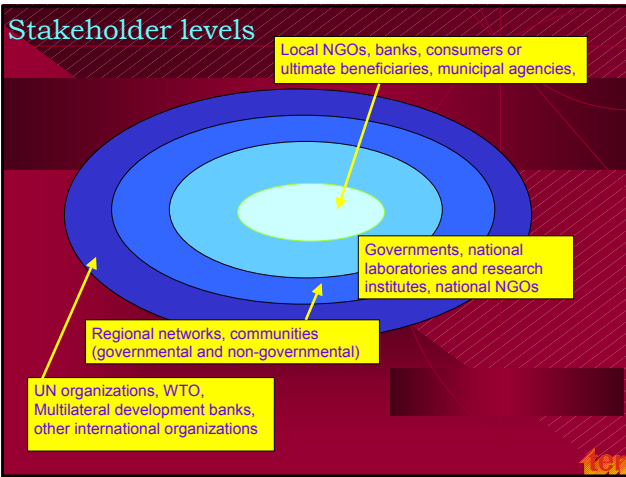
Stakeholder levels

Local NGOs, banks, consumers or ultimate beneficiaries, municipal agencies,

Governments, national laboratories and research institutes, national NGOs

Regional networks, communities (governmental and non-governmental)

UN organizations, WTO, Multilateral development banks, other international organizations

ter